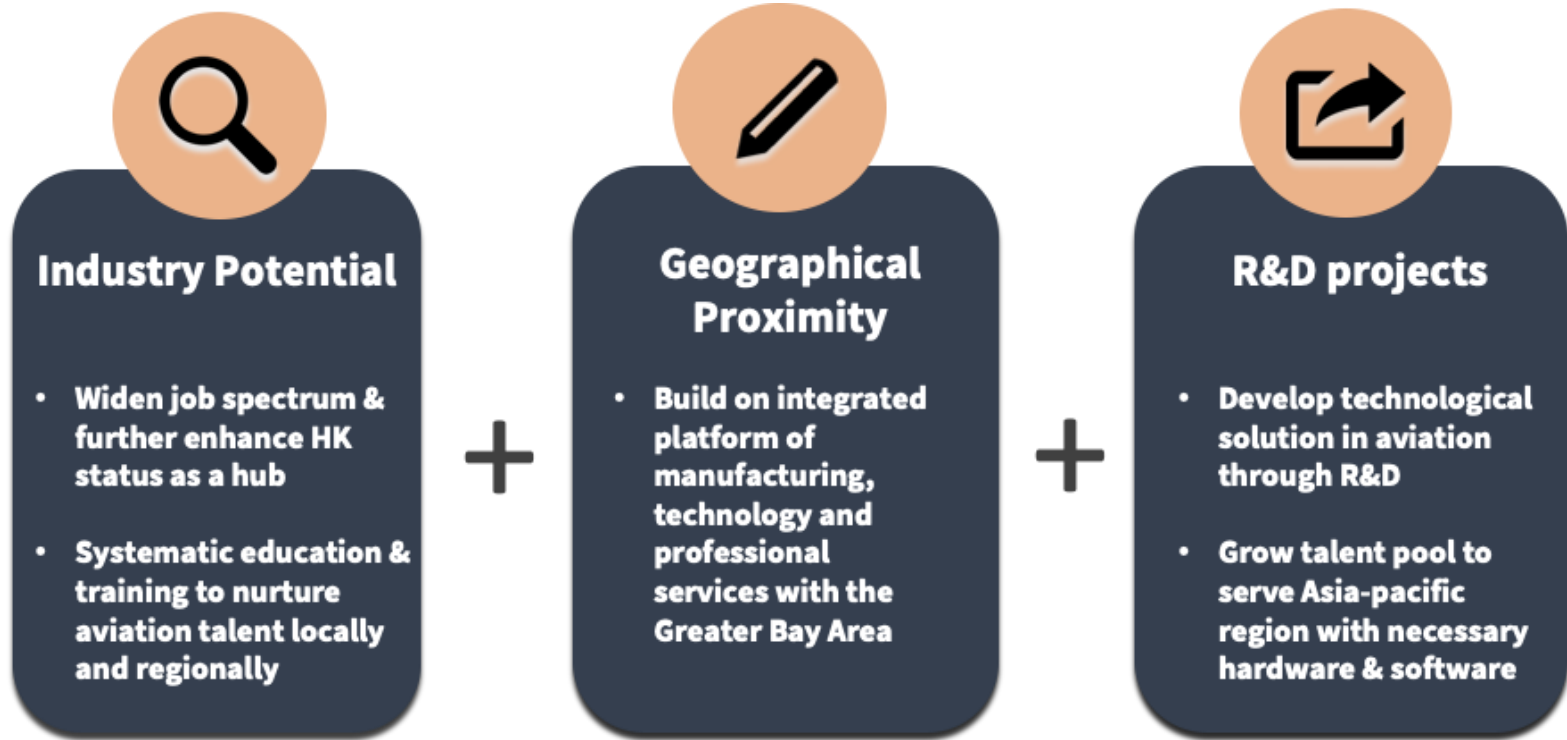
Industry Potential

- Widen job spectrum & further enhance HK status as a hub
- Systematic education & training to nurture aviation talent locally and regionally

+

Geographical Proximity

- Build on integrated platform of manufacturing, technology and professional services with the Greater Bay Area

+

R&D projects

- Develop technological solution in aviation through R&D
- Grow talent pool to serve Asia-pacific region with necessary hardware & software